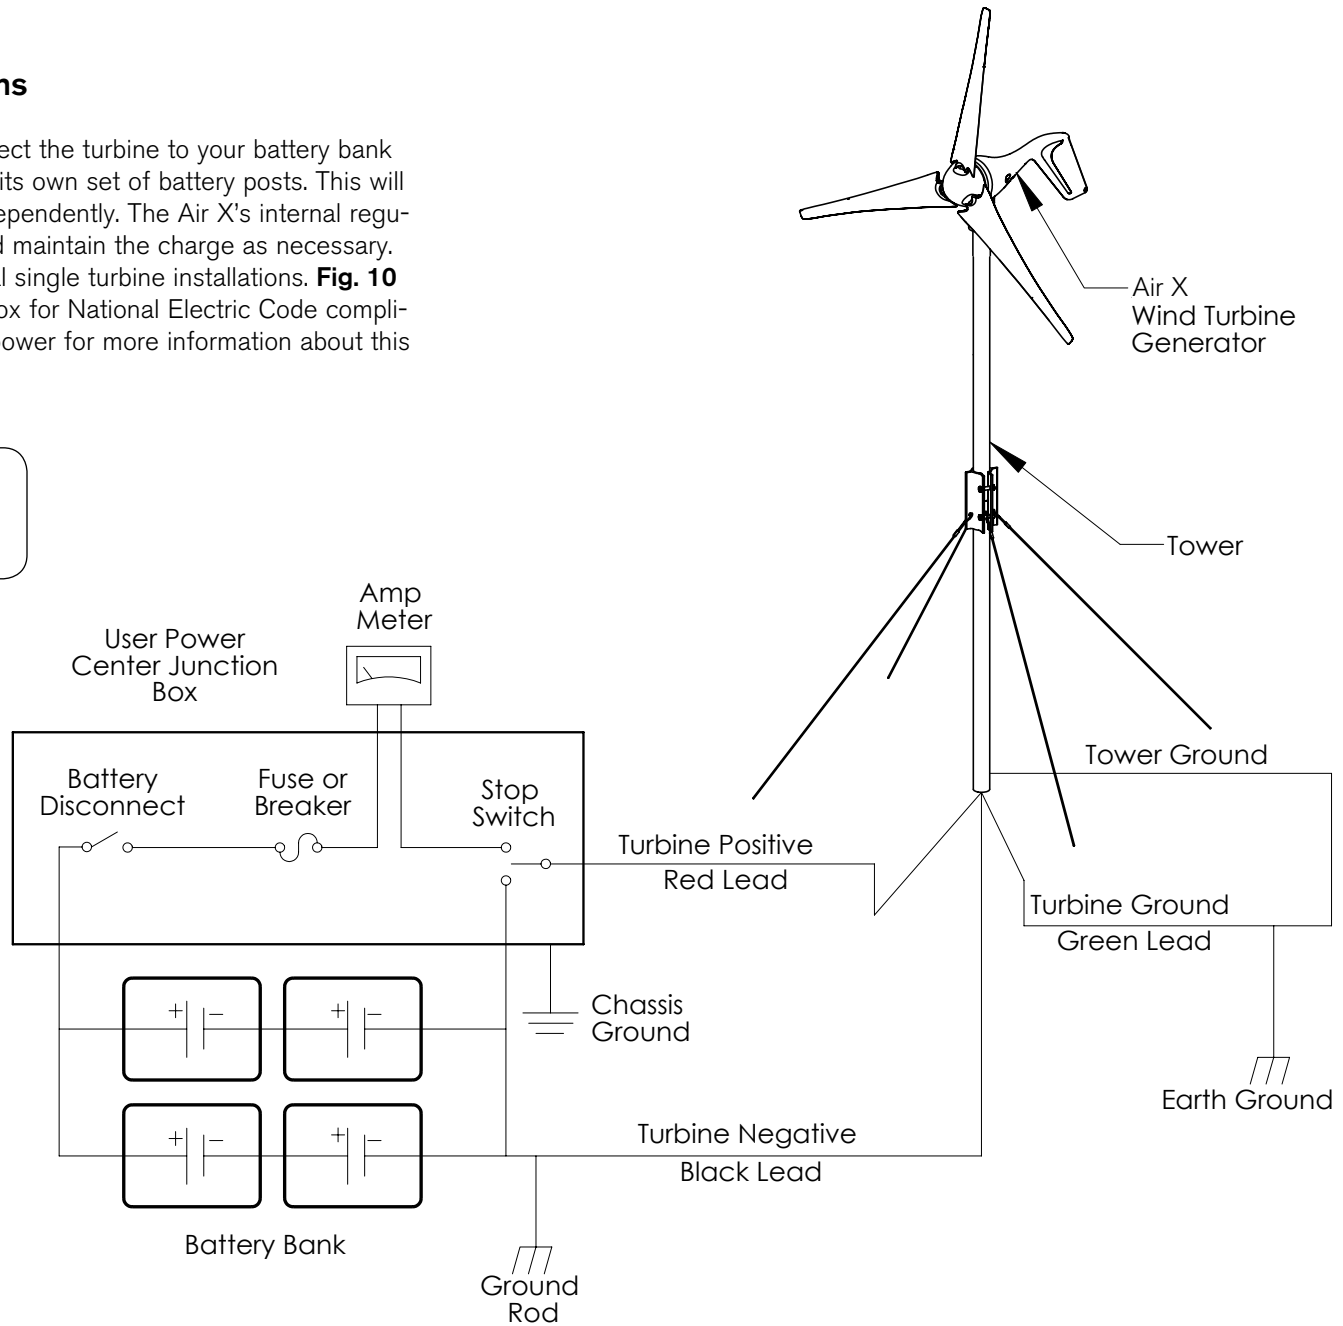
ns

ect the turbine to your battery bank its own set of battery posts. This will ependently. The Air X's internal regu- d maintain the charge as necessary. l single turbine installations. **Fig. 10** ox for National Electric Code compli- ower for more information about this

Air X
Wind Turbine
Generator

Tower

Amp
Meter

User Power
Center Junction
Box

Battery
Disconnect

Fuse or
Breaker

Stop
Switch

Tower Ground

Turbine Positive
Red Lead

Turbine Ground
Green Lead

Chassis
Ground

Earth Ground

Turbine Negative
Black Lead

Battery Bank

Ground
Rod